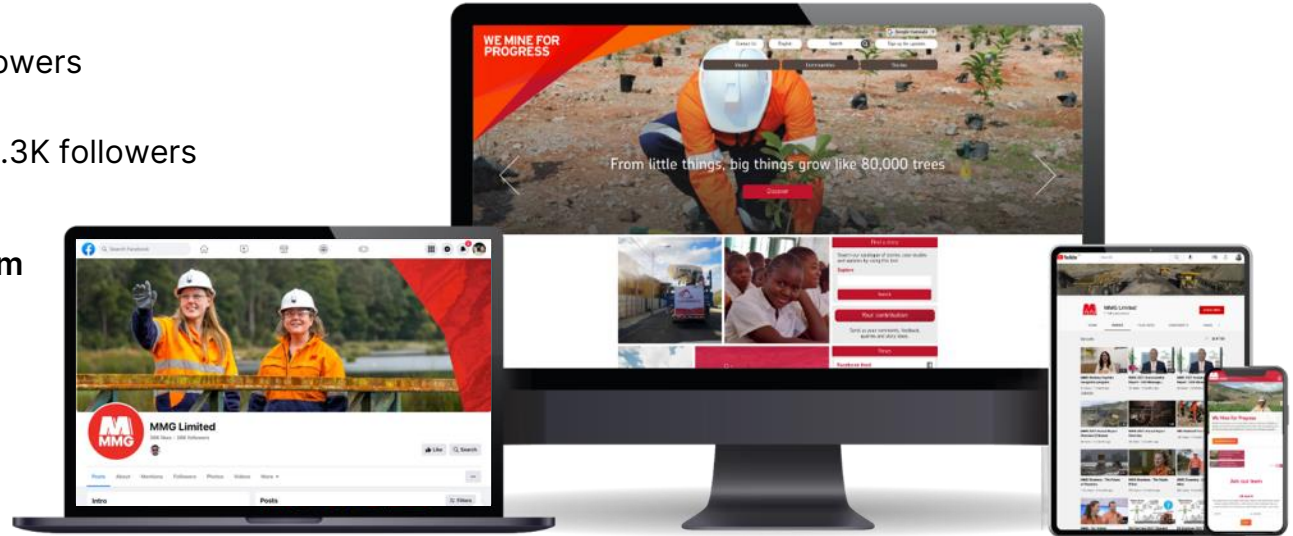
owers

.3K followers

m

WE MINE FOR PROGRESS

From little things, big things grow like 80,000 trees

Discover

MMG Limited

Like

Search

Posts

Intro

Posts

Filters

MMG Limited

We Mine for Progress

Join our team